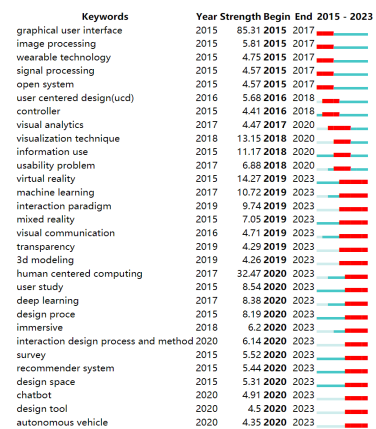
| Keywords | Year | Strength | Begin | End | 2015 - 2023 |
|---|---|---|---|---|---|
| graphical user interface | 2015 | 85.31 | **2015** | 2017 | |
| image processing | 2015 | 5.81 | **2015** | 2017 | |
| wearable technology | 2015 | 4.75 | **2015** | 2017 | |
| signal processing | 2015 | 4.57 | **2015** | 2017 | |
| open system | 2015 | 4.57 | **2015** | 2017 | |
| user centered design(ucd) | 2016 | 5.68 | **2016** | 2018 | |
| controller | 2015 | 4.41 | **2016** | 2018 | |
| visual analytics | 2017 | 4.47 | **2017** | 2020 | |
| visualization technique | 2018 | 13.15 | **2018** | 2020 | |
| information use | 2015 | 11.17 | **2018** | 2020 | |
| usability problem | 2017 | 6.88 | **2018** | 2020 | |
| virtual reality | 2015 | 14.27 | **2019** | 2023 | |
| machine learning | 2017 | 10.72 | **2019** | 2023 | |
| interaction paradigm | 2019 | 9.74 | **2019** | 2023 | |
| mixed reality | 2015 | 7.05 | **2019** | 2023 | |
| visual communication | 2016 | 4.71 | **2019** | 2023 | |
| transparency | 2019 | 4.29 | **2019** | 2023 | |
| 3d modeling | 2019 | 4.26 | **2019** | 2023 | |
| human centered computing | 2017 | 32.47 | **2020** | 2023 | |
| user study | 2015 | 8.54 | **2020** | 2023 | |
| deep learning | 2017 | 8.38 | **2020** | 2023 | |
| design proce | 2015 | 8.19 | **2020** | 2023 | |
| immersive | 2018 | 6.2 | **2020** | 2023 | |
| interaction design process and method | 2020 | 6.14 | **2020** | 2023 | |
| survey | 2015 | 5.52 | **2020** | 2023 | |
| recommender system | 2015 | 5.44 | **2020** | 2023 | |
| design space | 2015 | 5.31 | **2020** | 2023 | |
| chatbot | 2020 | 4.91 | **2020** | 2023 | |
| design tool | 2020 | 4.5 | **2020** | 2023 | |
| autonomous vehicle | 2020 | 4.35 | **2020** | 2023 | |